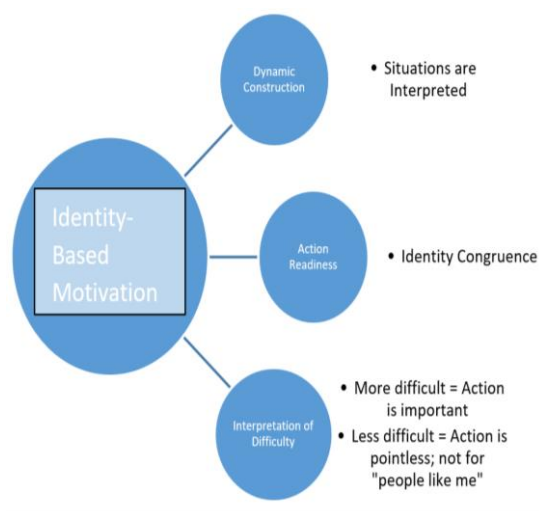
Identity-Based Motivation

Dynamic Construction

• Situations are Interpreted

Action Readiness

• Identity Congruence

Interpretation of Difficulty

• More difficult = Action is important
• Less difficult = Action is pointless; not for "people like me"